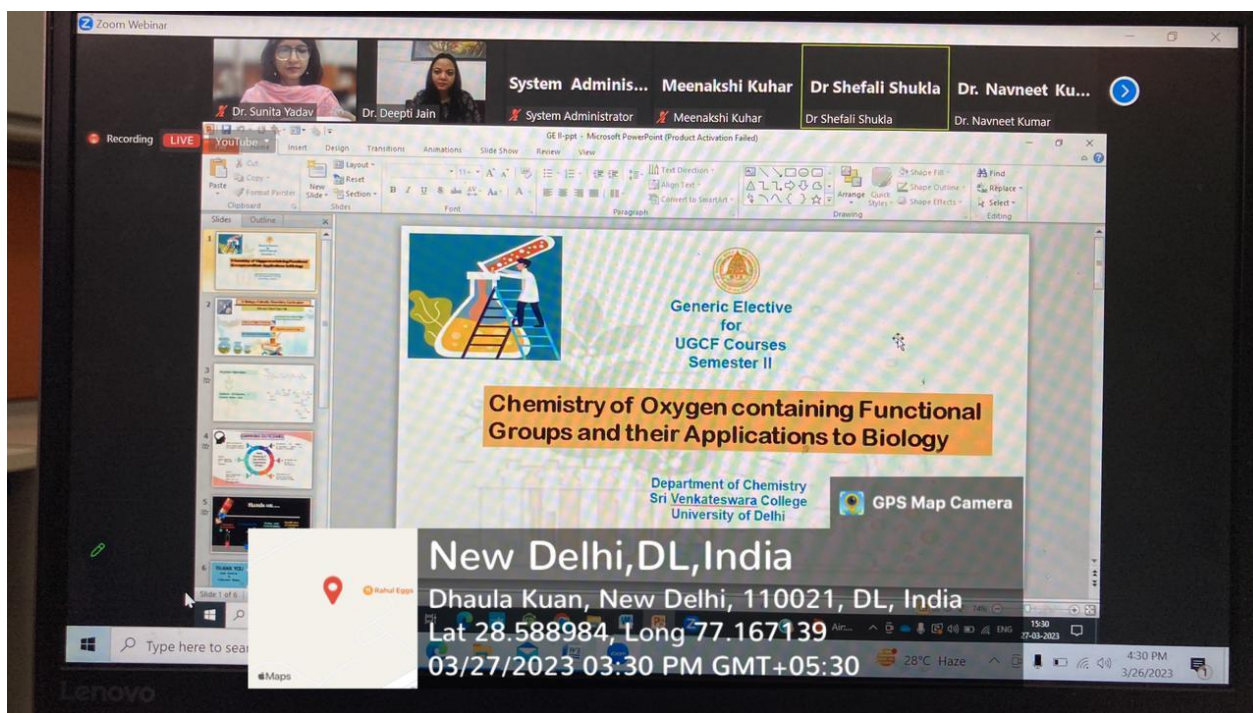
Zoom Webinar

Dr. Sunita Yadav
Dr. Deepti Jain
System Adminis...
System Administrator
Meenakshi Kuhar
Meenakshi Kuhar
Dr Shefali Shukla
Dr Shefali Shukla
Dr. Navneet Ku...
Dr. Navneet Kumar

Recording LIVE
YouTube

GE II-ppt - Microsoft PowerPoint (Product Activation Failed)

Insert Design Transitions Animations Slide Show Review View

Paste Cut Copy Format Painter Clipboard
New Slide Layout Reset Section Slides
Font
Paragraph
Text Direction Align Text Convert to SmartArt
Drawing
Arrange Quick Styles
Shape Fill Shape Outline Shape Effects
Find Replace Select Editing

Slides Outline

Generic Elective
for
UGCF Courses
Semester II

Chemistry of Oxygen containing Functional Groups and their Applications to Biology

Department of Chemistry
Sri Venkateswara College
University of Delhi

GPS Map Camera

Slide 1 of 6

Rahul Eggs
Maps

New Delhi,DL,India
Dhaula Kuan, New Delhi, 110021, DL, India
Lat 28.588984, Long 77.167139
03/27/2023 03:30 PM GMT+05:30

Type here to sear

ENG 15:30 27-03-2023

28°C Haze

4:30 PM
3/26/2023

Lenovo